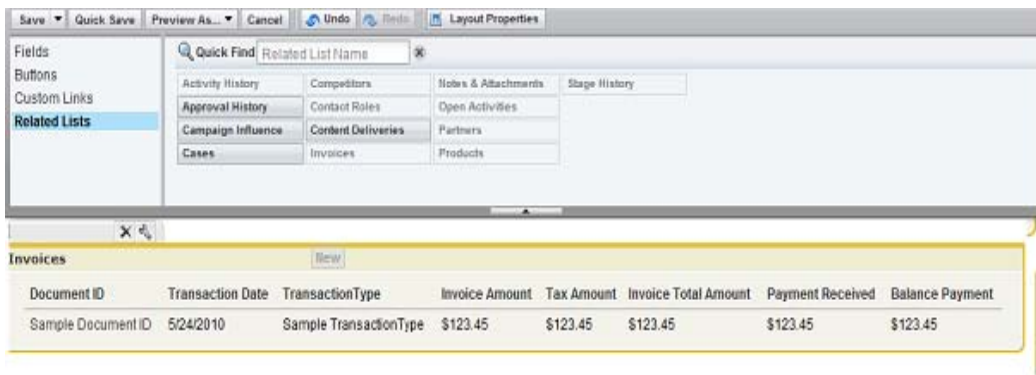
Save ▼ Quick Save Preview As... ▼ Cancel Undo Redo Layout Properties

Fields
Buttons
Custom Links
Related Lists

Quick Find Related List Name

| Activity History | Competitors | Notes & Attachments | Stage History |
|---|---|---|---|
| Approval History | Contact Roles | Open Activities | |
| Campaign Influence | Content Deliveries | Partners | |
| Cases | Invoices | Products | |

Invoices New

| Document ID | Transaction Date | TransactionType | Invoice Amount | Tax Amount | Invoice Total Amount | Payment Received | Balance Payment |
|---|---|---|---|---|---|---|---|
| Sample Document ID | 5/24/2010 | Sample TransactionType | $123.45 | $123.45 | $123.45 | $123.45 | $123.45 |